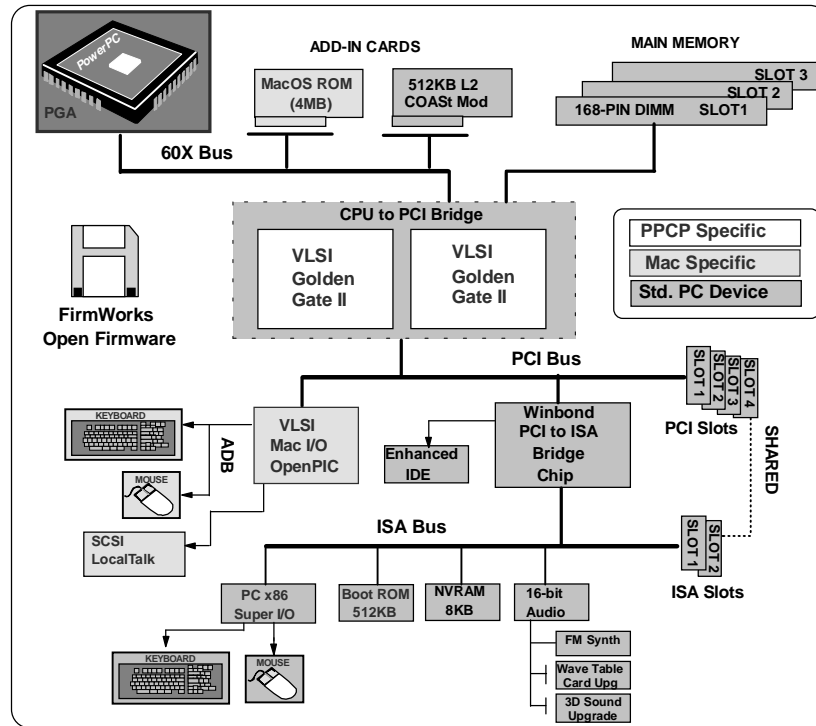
PowerPC
PGA

ADD-IN CARDS

MacOS ROM (4MB)

512KB L2 COASt Mod

MAIN MEMORY

SLOT 3
SLOT 2
168-PIN DIMM SLOT1

60X Bus

CPU to PCI Bridge

VLSI Golden Gate II

VLSI Golden Gate II

PPCP Specific
Mac Specific
Std. PC Device

FirmWorks
Open Firmware

PCI Bus

SLOT 1
SLOT 2
SLOT 3
SLOT 4

PCI Slots

SHARED

KEYBOARD

ADB

VLSI Mac I/O OpenPIC

Winbond PCI to ISA Bridge Chip

Enhanced IDE

MOUSE

SCSI LocalTalk

ISA Bus

SLOT 1
SLOT 2

ISA Slots

PC x86 Super I/O

Boot ROM 512KB

NVRAM 8KB

16-bit Audio

FM Synth

Wave Table Card Upg

3D Sound Upgrade

KEYBOARD

MOUSE